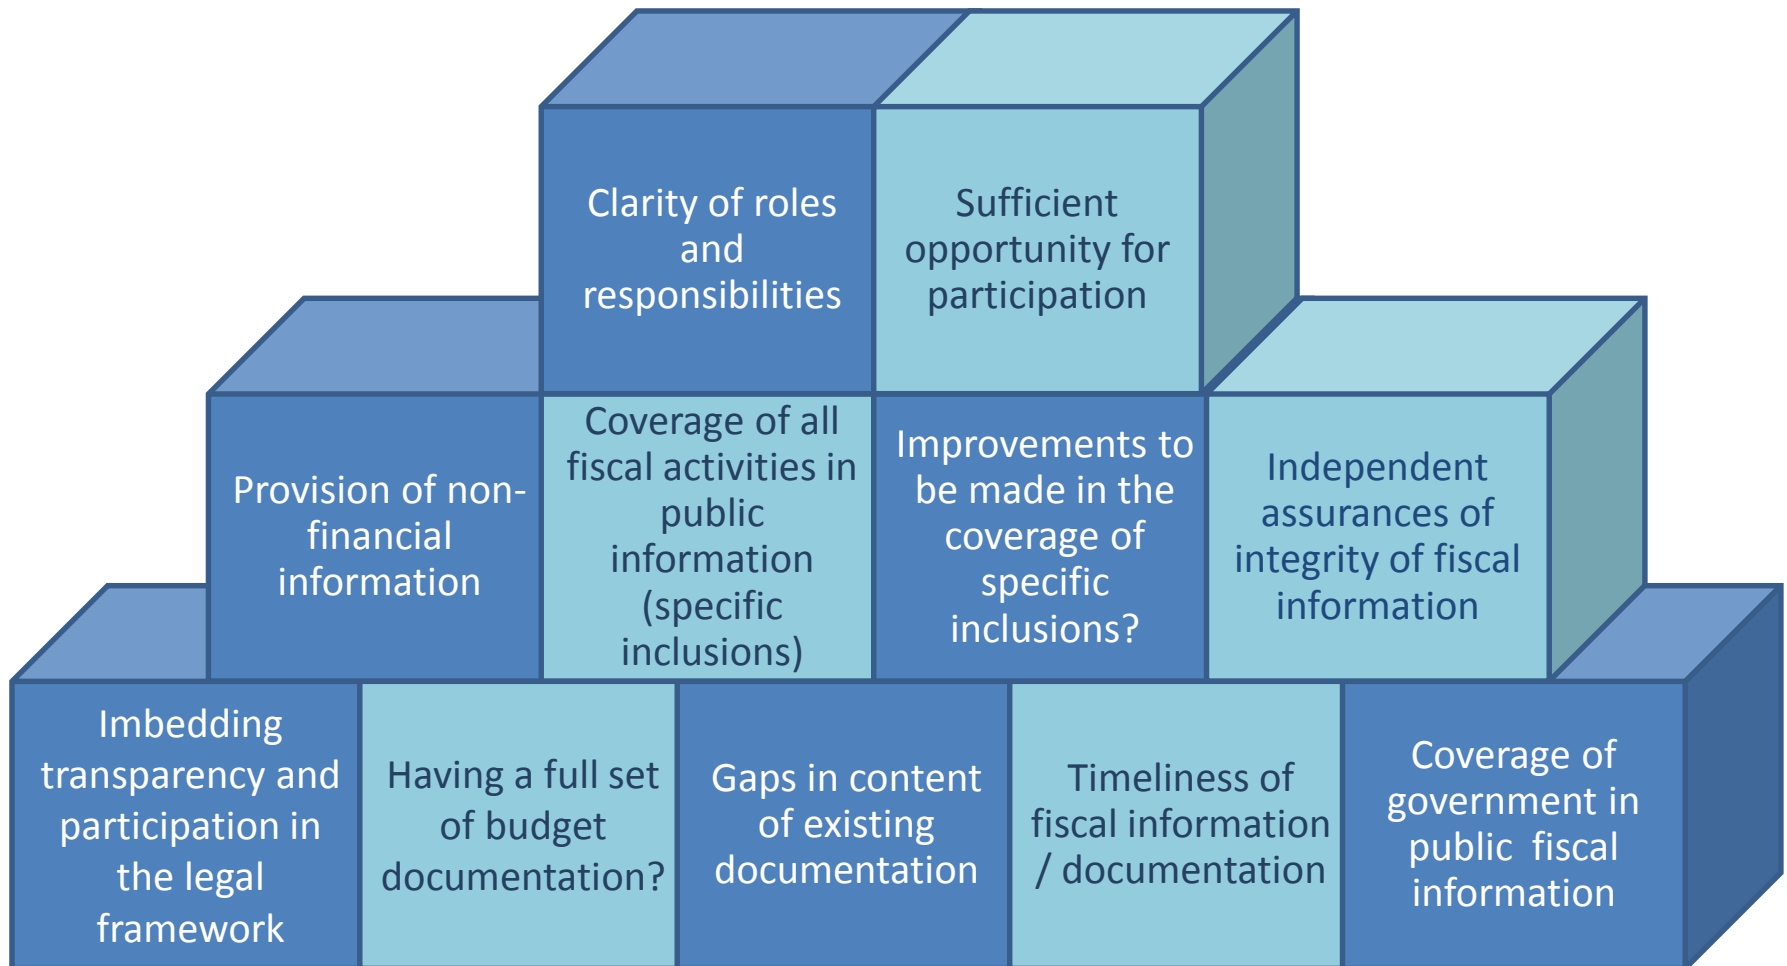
Clarity of roles and responsibilities

Sufficient opportunity for participation

Provision of non-financial information

Coverage of all fiscal activities in public information (specific inclusions)

Improvements to be made in the coverage of specific inclusions?

Independent assurances of integrity of fiscal information

Imbedding transparency and participation in the legal framework

Having a full set of budget documentation?

Gaps in content of existing documentation

Timeliness of fiscal information / documentation

Coverage of government in public fiscal information